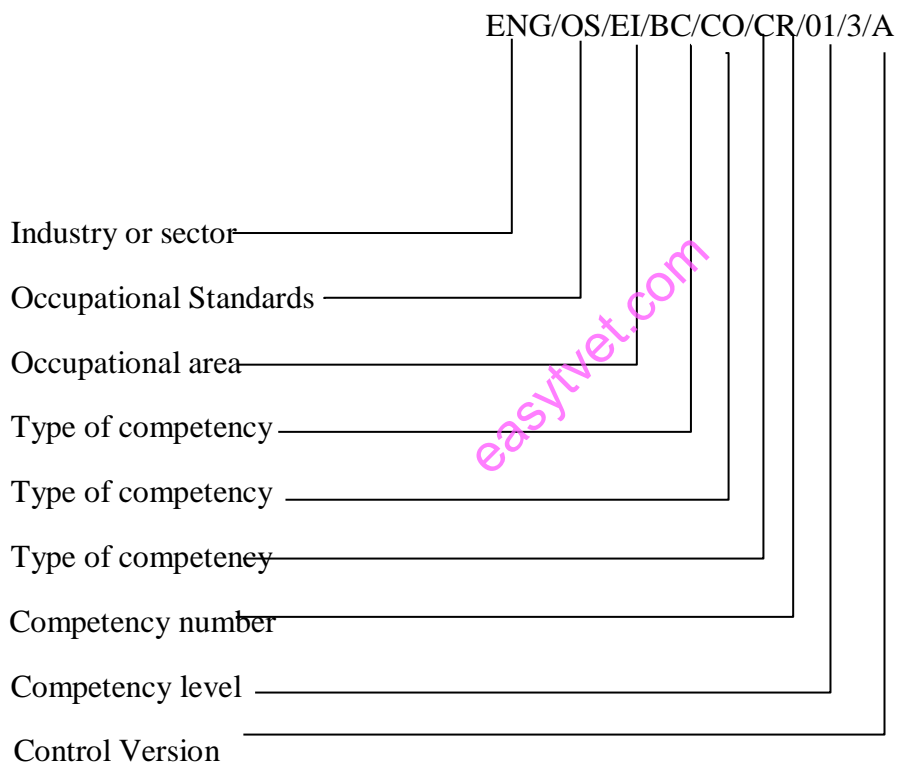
ENG/OS/EI/BC/CO/CR/01/3/A

Industry or sector

Occupational Standards

Occupational area

Type of competency

Type of competency

Type of competency

Competency number

Competency level

Control Version

easytvet.com